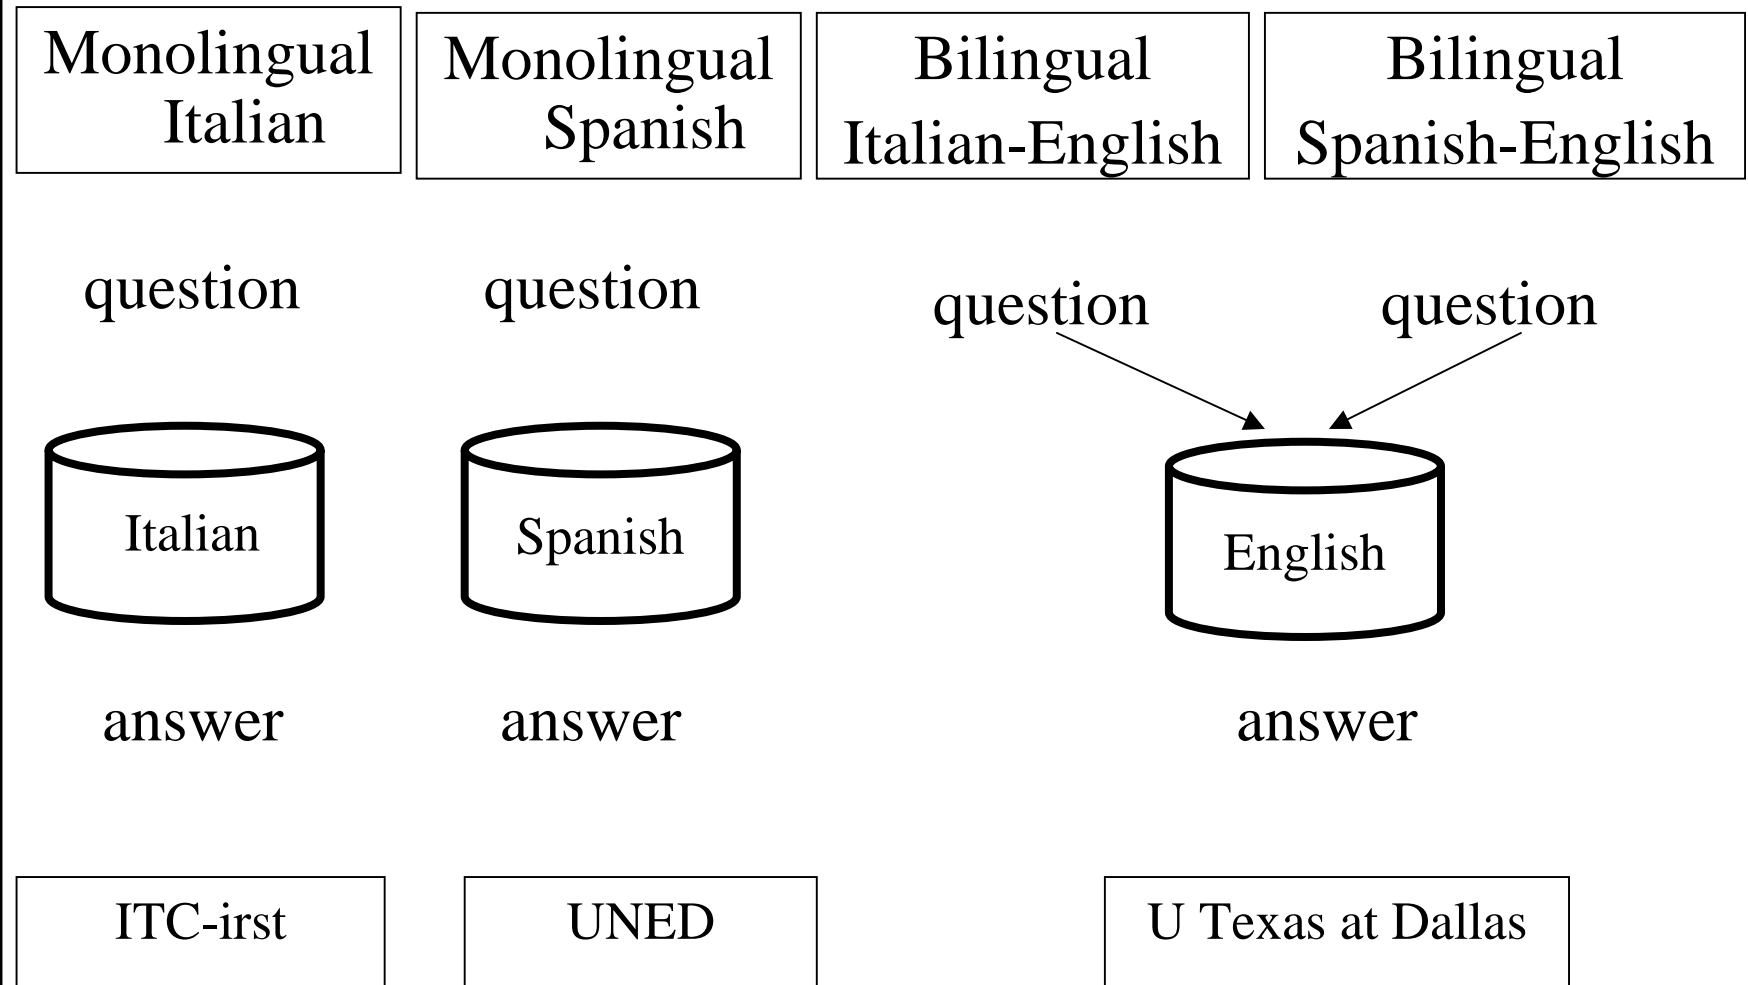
Monolingual Italian

Monolingual Spanish

Bilingual Italian-English

Bilingual Spanish-English

question

question

question

question

Italian

Spanish

English

answer

answer

answer

ITC-irst

UNED

U Texas at Dallas